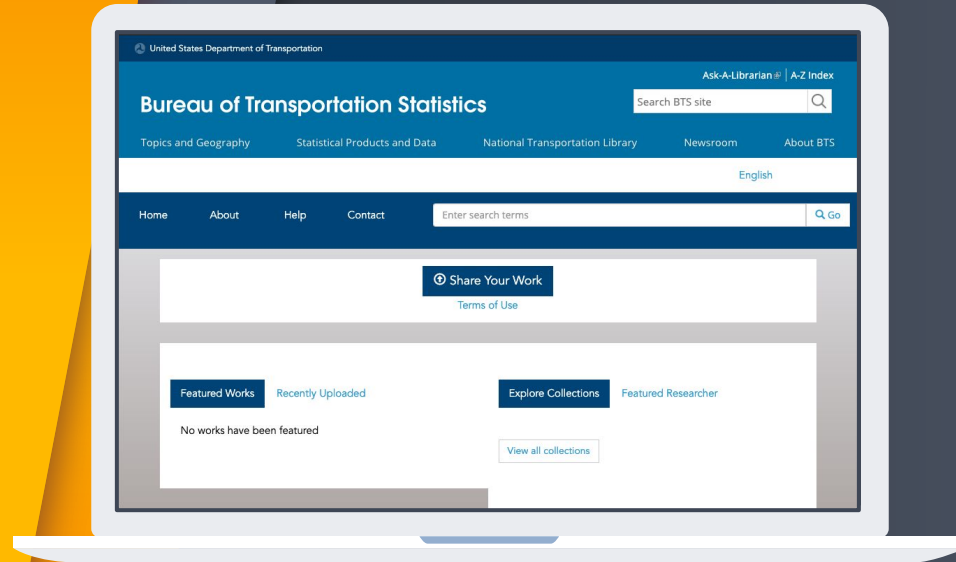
United States Department of Transportation

Ask-A-Librarian | A-Z Index

Bureau of Transportation Statistics

Search BTS site

Topics and Geography Statistical Products and Data National Transportation Library Newsroom About BTS

English

Home About Help Contact

Enter search terms

Go

Share Your Work

Terms of Use

Featured Works Recently Uploaded

No works have been featured

Explore Collections Featured Researcher

View all collections